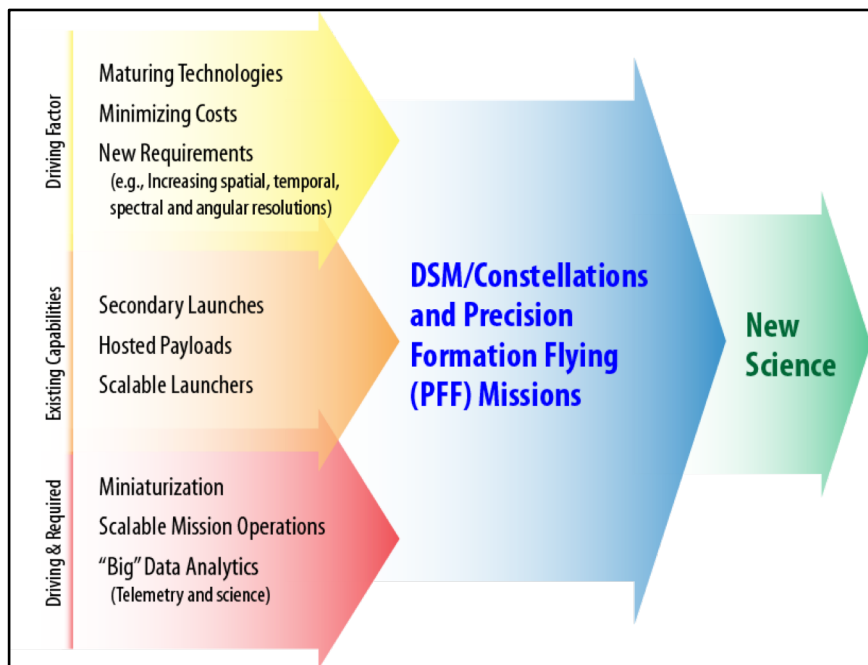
Driving Factor

Maturing Technologies

Minimizing Costs

New Requirements
(e.g., Increasing spatial, temporal, spectral and angular resolutions)

Existing Capabilities

Secondary Launches

Hosted Payloads

Scalable Launchers

Driving & Required

Miniaturization

Scalable Mission Operations

"Big" Data Analytics
(Telemetry and science)

DSM/Constellations and Precision Formation Flying (PFF) Missions

New Science